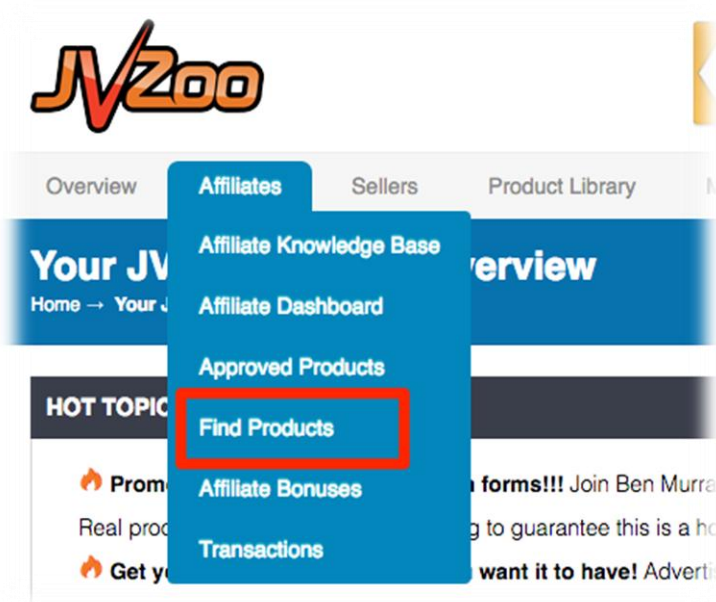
JVZoo

Overview Affiliates Sellers Product Library

Affiliate Knowledge Base
Affiliate Dashboard
Approved Products
Find Products
Affiliate Bonuses
Transactions

Your JV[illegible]verview

Home → Your J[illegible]

HOT TOPIC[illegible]

Prom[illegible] forms!!! Join Ben Murra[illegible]

Real proc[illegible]g to guarantee this is a ho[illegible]

Get yo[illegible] want it to have! Adverti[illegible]